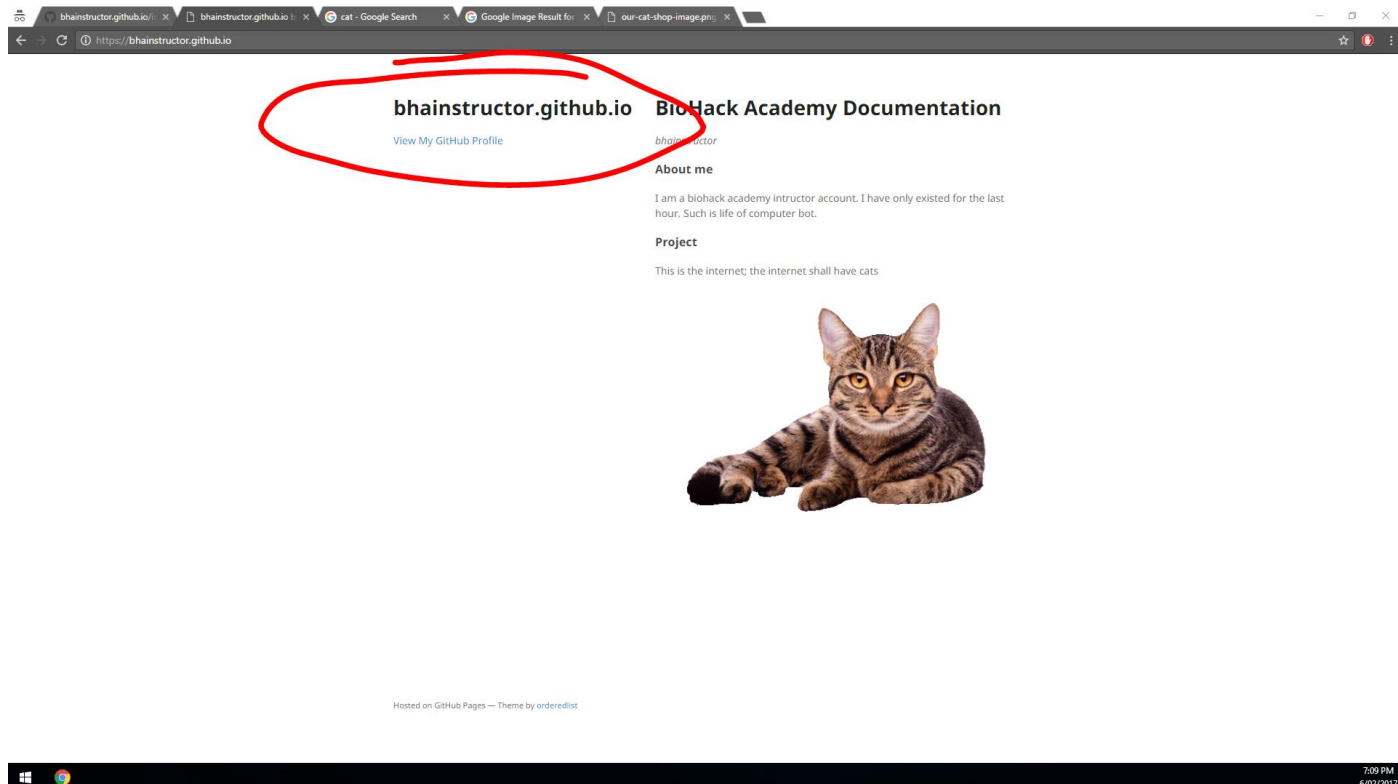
bhainstructor.github.io/ ×
bhainstructor.github.io ×
cat - Google Search ×
Google Image Result for ×
our-cat-shop-image.png ×

https://bhainstructor.github.io

bhainstructor.github.io

View My GitHub Profile

BioHack Academy Documentation

bhainstructor

About me

I am a biohack academy intructor account. I have only existed for the last hour. Such is life of computer bot.

Project

This is the internet; the internet shall have cats

Hosted on GitHub Pages — Theme by orderedlist

7:09 PM
6/02/2017